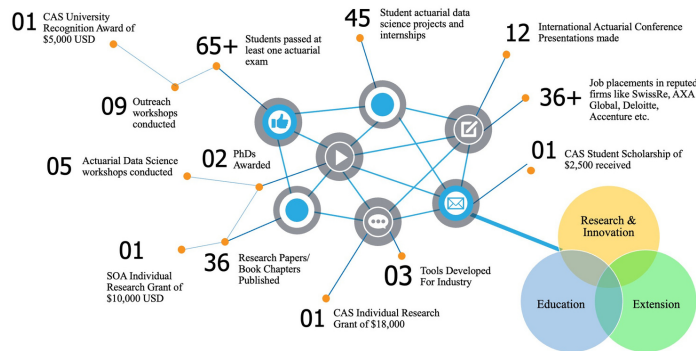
01 CAS University Recognition Award of $5,000 USD

65+ Students passed at least one actuarial exam

45 Student actuarial data science projects and internships

12 International Actuarial Conference Presentations made

09 Outreach workshops conducted

36+ Job placements in reputed firms like SwissRe, AXA Global, Deloitte, Accenture etc.

05 Actuarial Data Science workshops conducted

02 PhDs Awarded

01 CAS Student Scholarship of $2,500 received

01 SOA Individual Research Grant of $10,000 USD

36 Research Papers/ Book Chapters Published

03 Tools Developed For Industry

01 CAS Individual Research Grant of $18,000

Research & Innovation

Education

Extension